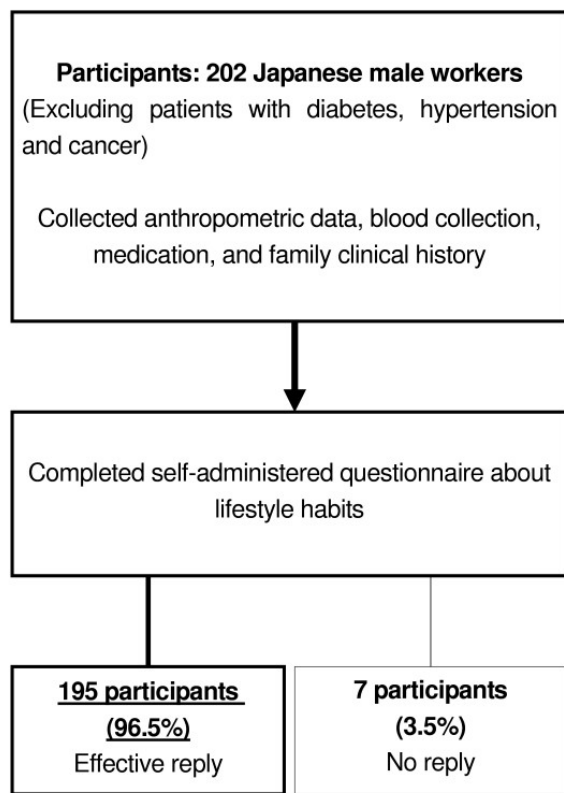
Participants: 202 Japanese male workers
(Excluding patients with diabetes, hypertension and cancer)

Collected anthropometric data, blood collection, medication, and family clinical history

Completed self-administered questionnaire about lifestyle habits

195 participants
(96.5%)
Effective reply

7 participants
(3.5%)
No reply